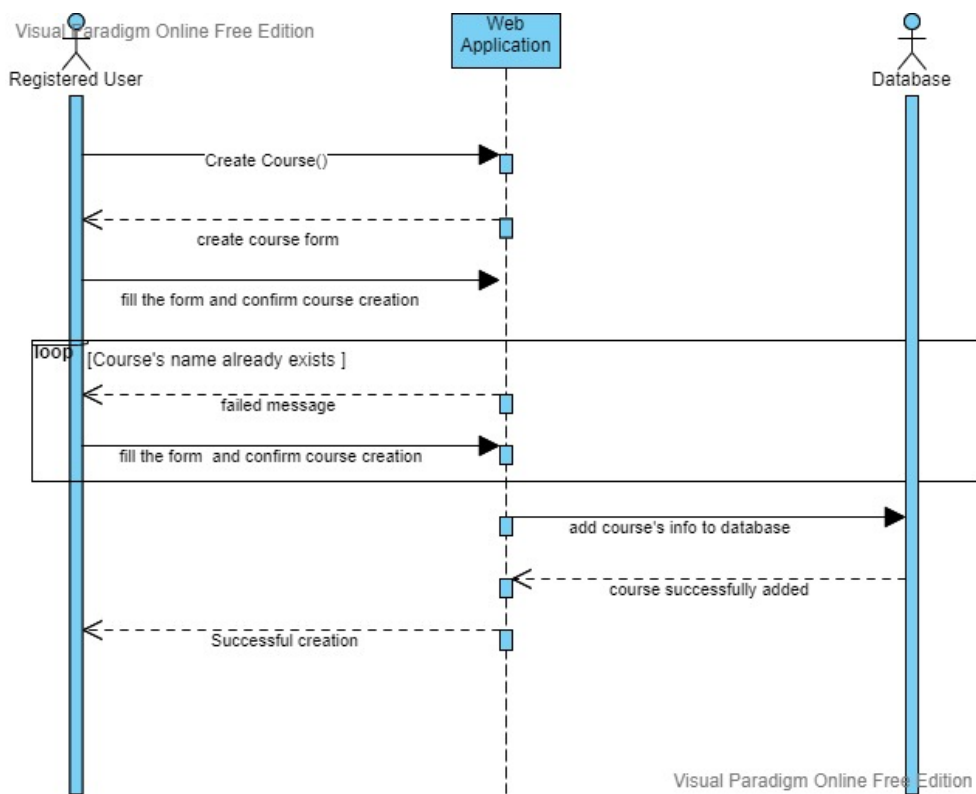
Visual Paradigm Online Free Edition

Registered User

Web Application

Database

Create Course()

create course form

fill the form and confirm course creation

loop

[Course's name already exists ]

failed message

fill the form  and confirm course creation

add course's info to database

course successfully added

Successful creation

Visual Paradigm Online Free Edition